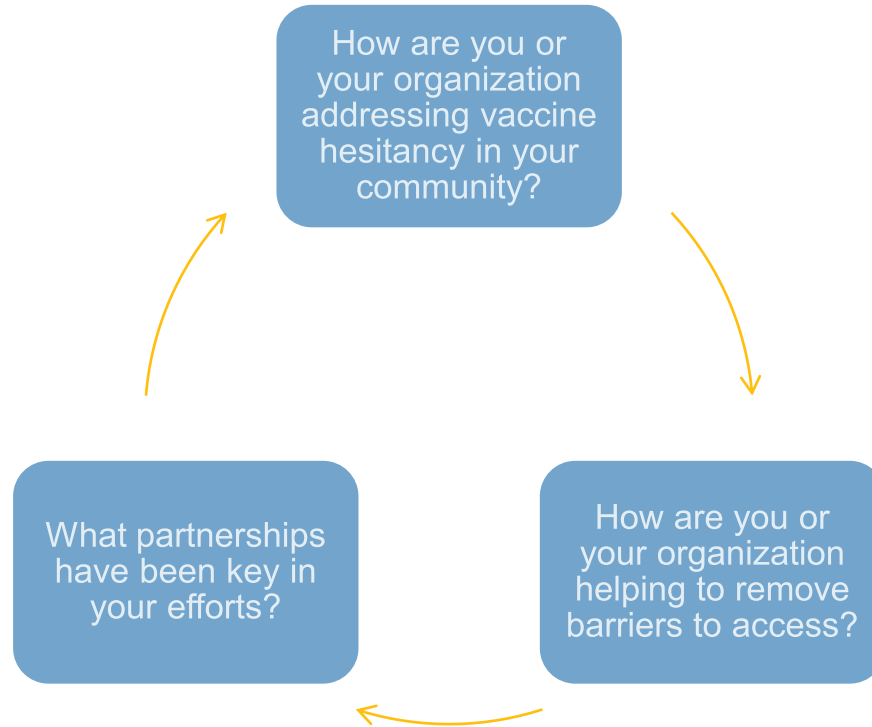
How are you or your organization addressing vaccine hesitancy in your community?

How are you or your organization helping to remove barriers to access?

What partnerships have been key in your efforts?